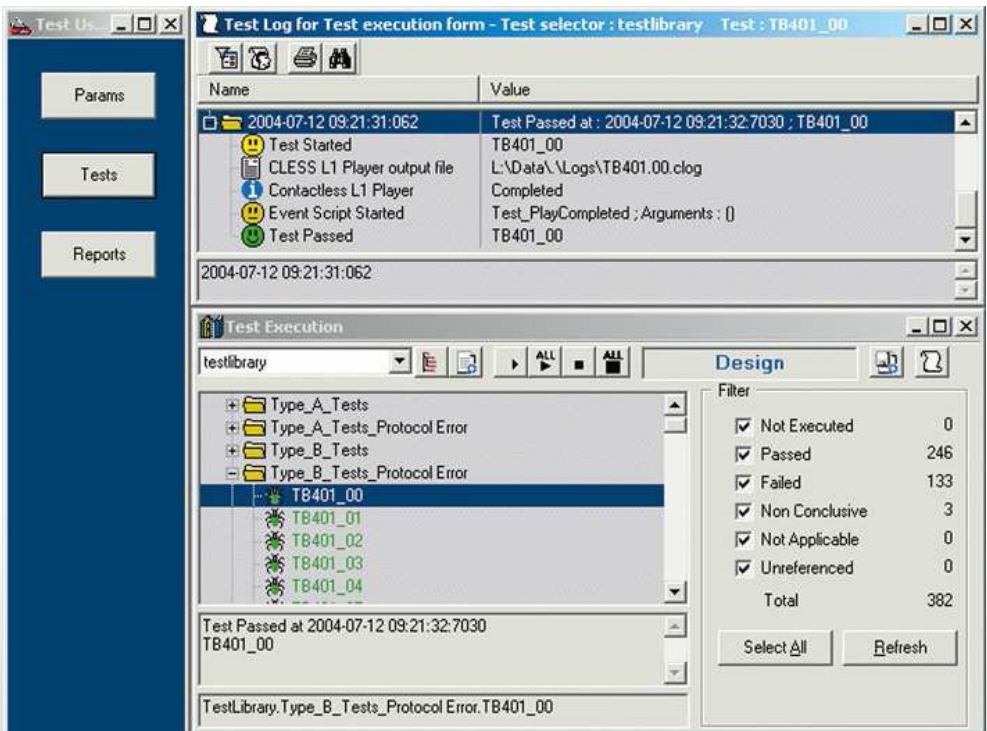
Test Us...

Params

Tests

Reports

Test Log for Test execution form - Test selector : testlibrary Test : TB401_00

| Name | Value |
|---|---|
| 2004-07-12 09:21:31:062 | Test Passed at : 2004-07-12 09:21:32:7030 ; TB401_00 |
| Test Started | TB401_00 |
| CLESS L1 Player output file | L:\Data\.\Logs\TB401.00.clog |
| Contactless L1 Player | Completed |
| Event Script Started | Test_PlayCompleted ; Arguments : () |
| Test Passed | TB401_00 |

2004-07-12 09:21:31:062

Test Execution

testlibrary

Design

Type_A_Tests
Type_A_Tests_Protocol Error
Type_B_Tests
Type_B_Tests_Protocol Error
TB401_00
TB401_01
TB401_02
TB401_03
TB401_04

Filter

| | |
|---|---|
| Not Executed | 0 |
| Passed | 246 |
| Failed | 133 |
| Non Conclusive | 3 |
| Not Applicable | 0 |
| Unreferenced | 0 |
| Total | 382 |

Test Passed at 2004-07-12 09:21:32:7030
TB401_00

Select All

Refresh

TestLibrary.Type_B_Tests_Protocol Error.TB401_00